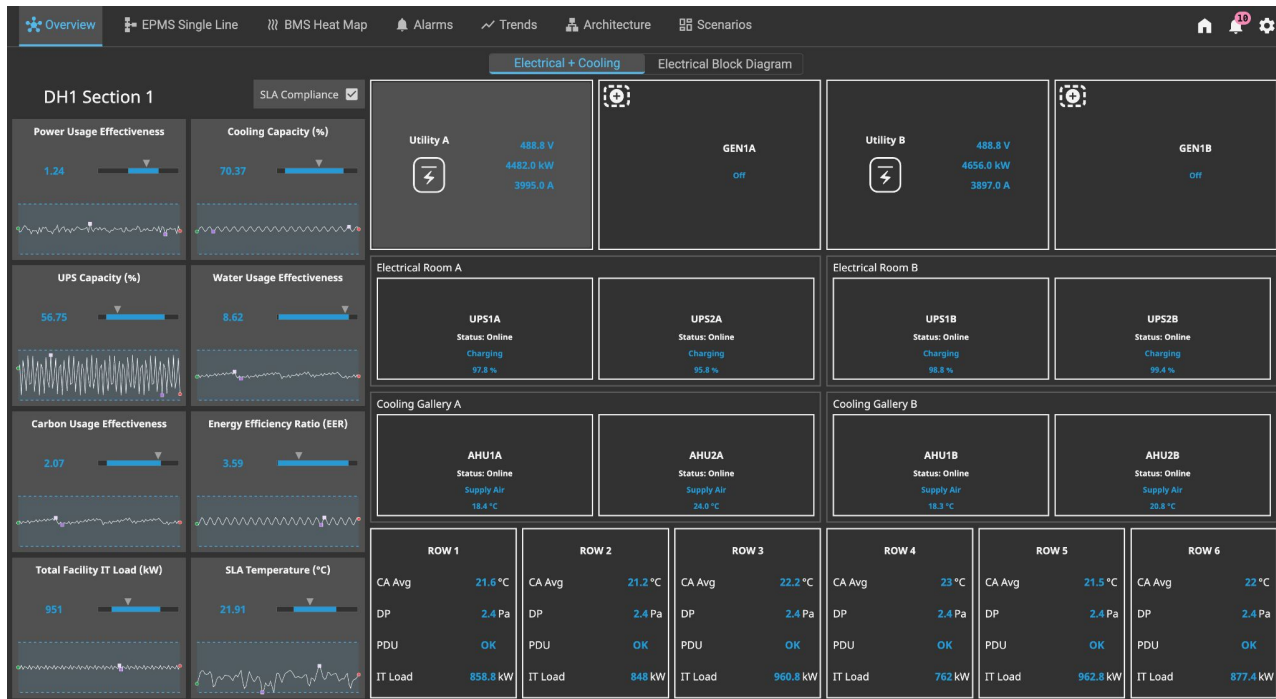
Overview EPMS Single Line BMS Heat Map Alarms Trends Architecture Scenarios 10

Electrical + Cooling Electrical Block Diagram

DH1 Section 1

SLA Compliance

Power Usage Effectiveness
1.24

Cooling Capacity (%)
70.37

UPS Capacity (%)
56.75

Water Usage Effectiveness
8.62

Carbon Usage Effectiveness
2.07

Energy Efficiency Ratio (EER)
3.59

Total Facility IT Load (kW)
951

SLA Temperature (°C)
21.91

Utility A
488.8 V
4482.0 kW
3995.0 A

GEN1A
Off

Utility B
488.8 V
4656.0 kW
3897.0 A

GEN1B
Off

Electrical Room A

UPS1A
Status: Online
Charging
97.8 %

UPS2A
Status: Online
Charging
95.8 %

Electrical Room B

UPS1B
Status: Online
Charging
98.8 %

UPS2B
Status: Online
Charging
99.4 %

Cooling Gallery A

AHU1A
Status: Online
Supply Air
18.4 °C

AHU2A
Status: Online
Supply Air
24.0 °C

Cooling Gallery B

AHU1B
Status: Online
Supply Air
18.3 °C

AHU2B
Status: Online
Supply Air
20.8 °C

| ROW 1 | | ROW 2 | | ROW 3 | | ROW 4 | | ROW 5 | | ROW 6 | |
|---|---|---|---|---|---|---|---|---|---|---|---|
| CA Avg | 21.6 °C | CA Avg | 21.2 °C | CA Avg | 22.2 °C | CA Avg | 23 °C | CA Avg | 21.5 °C | CA Avg | 22 °C |
| DP | 2.4 Pa | DP | 2.4 Pa | DP | 2.4 Pa | DP | 2.4 Pa | DP | 2.4 Pa | DP | 2.4 Pa |
| PDU | OK | PDU | OK | PDU | OK | PDU | OK | PDU | OK | PDU | OK |
| IT Load | 858.8 kW | IT Load | 848 kW | IT Load | 960.8 kW | IT Load | 762 kW | IT Load | 962.8 kW | IT Load | 877.4 kW |